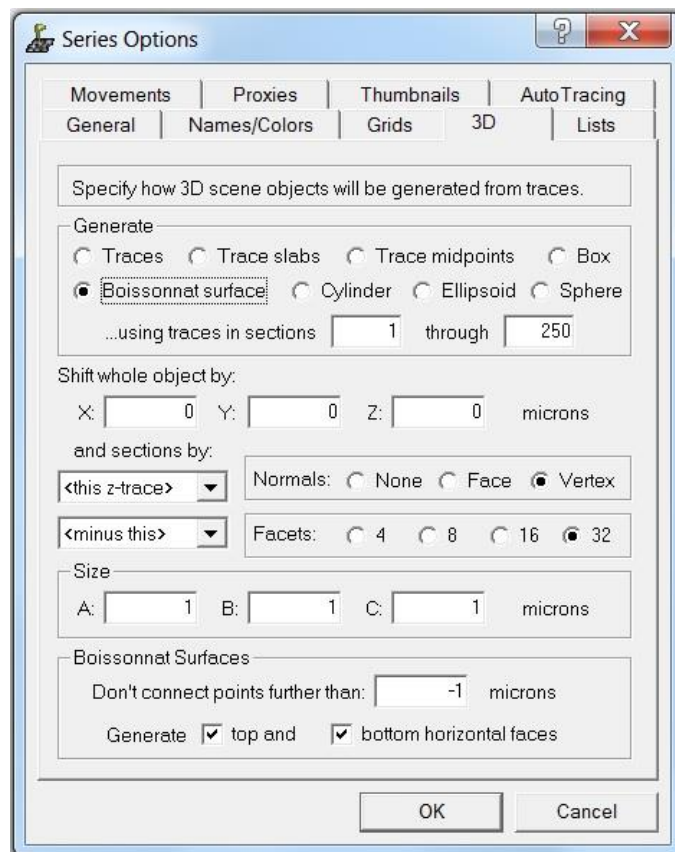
Series Options

?

X

Movements | Proxies | Thumbnails | AutoTracing

General | Names/Colors | Grids | 3D | Lists

Specify how 3D scene objects will be generated from traces.

Generate

Traces Trace slabs Trace midpoints Box

Boissonnat surface Cylinder Ellipsoid Sphere

...using traces in sections 1 through 250

Shift whole object by:

X: 0 Y: 0 Z: 0 microns

and sections by:

<this z-trace>

Normals: None Face Vertex

<minus this>

Facets: 4 8 16 32

Size

A: 1 B: 1 C: 1 microns

Boissonnat Surfaces

Don't connect points further than: -1 microns

Generate top and bottom horizontal faces

OK

Cancel